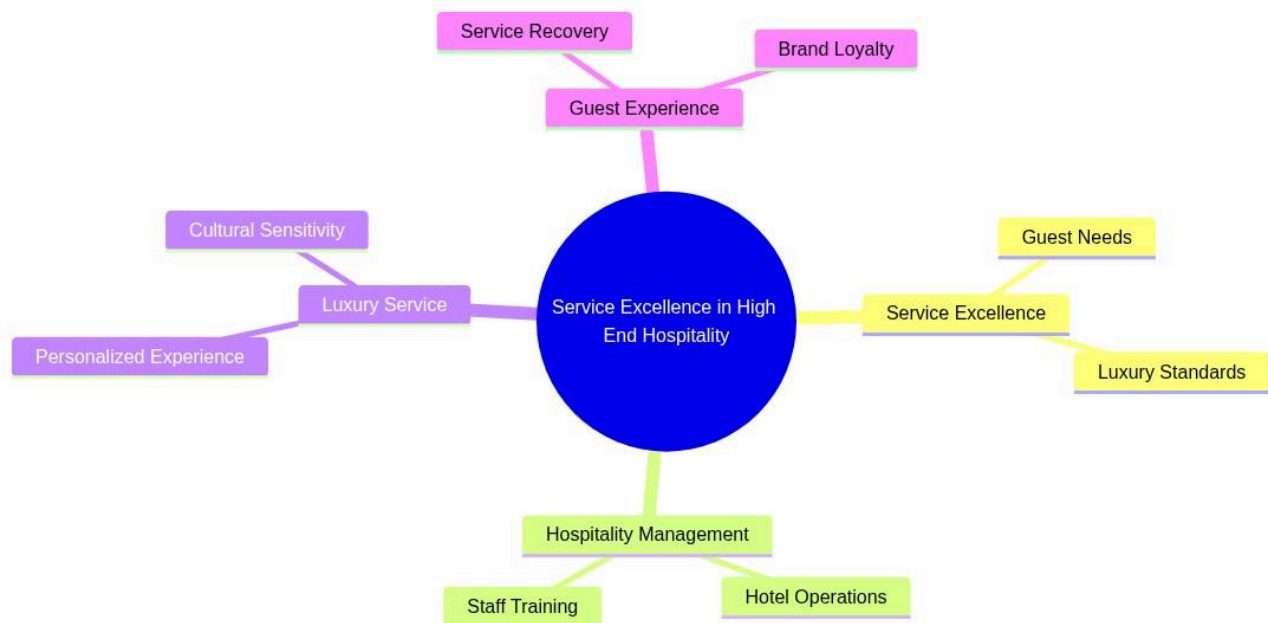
Service Recovery

Brand Loyalty

Guest Experience

Cultural Sensitivity

Luxury Service

Personalized Experience

Service Excellence in High End Hospitality

Guest Needs

Service Excellence

Luxury Standards

Hospitality Management

Staff Training

Hotel Operations